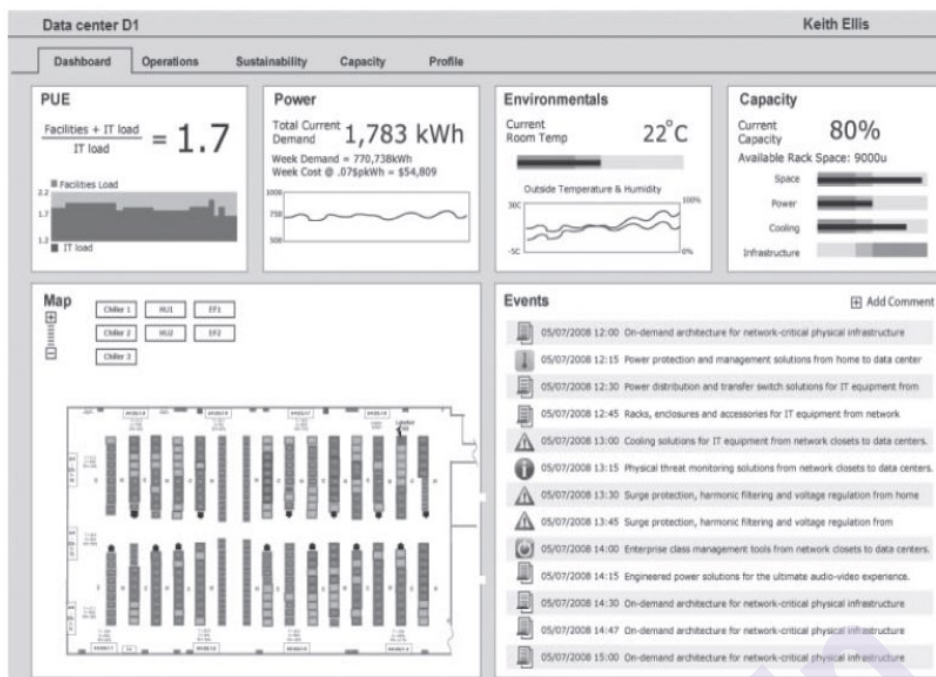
Data center D1

Keith Ellis

Dashboard Operations Sustainability Capacity Profile

PUE

$\frac{\text{Facilities + IT load}}{\text{IT load}} = 1.7$

Facilities Load

2.2

1.7

1.2

IT load

Power

Total Current Demand 1,783 kWh

Week Demand = 770,738kWh

Week Cost @ .07$pkWh = $54,809

1000

750

500

Environmentals

Current Room Temp $22^{\circ}C$

Outside Temperature & Humidity

30C

-5C

100%

0%

Capacity

Current Capacity 80%

Available Rack Space: 9000u

Space

Power

Cooling

Infrastructure

Map

Chiller 1 HU1 EF1

Chiller 2 HU2 EF2

Chiller 3

Events

Add Comment

05/07/2008 12:00 On-demand architecture for network-critical physical infrastructure

05/07/2008 12:15 Power protection and management solutions from home to data center

05/07/2008 12:30 Power distribution and transfer switch solutions for IT equipment from

05/07/2008 12:45 Racks, enclosures and accessories for IT equipment from network

05/07/2008 13:00 Cooling solutions for IT equipment from network closets to data centers.

05/07/2008 13:15 Physical threat monitoring solutions from network closets to data centers.

05/07/2008 13:30 Surge protection, harmonic filtering and voltage regulation from home

05/07/2008 13:45 Surge protection, harmonic filtering and voltage regulation from

05/07/2008 14:00 Enterprise class management tools from network closets to data centers.

05/07/2008 14:15 Engineered power solutions for the ultimate audio-video experience.

05/07/2008 14:30 On-demand architecture for network-critical physical infrastructure

05/07/2008 14:47 On-demand architecture for network-critical physical infrastructure

05/07/2008 15:00 On-demand architecture for network-critical physical infrastructure